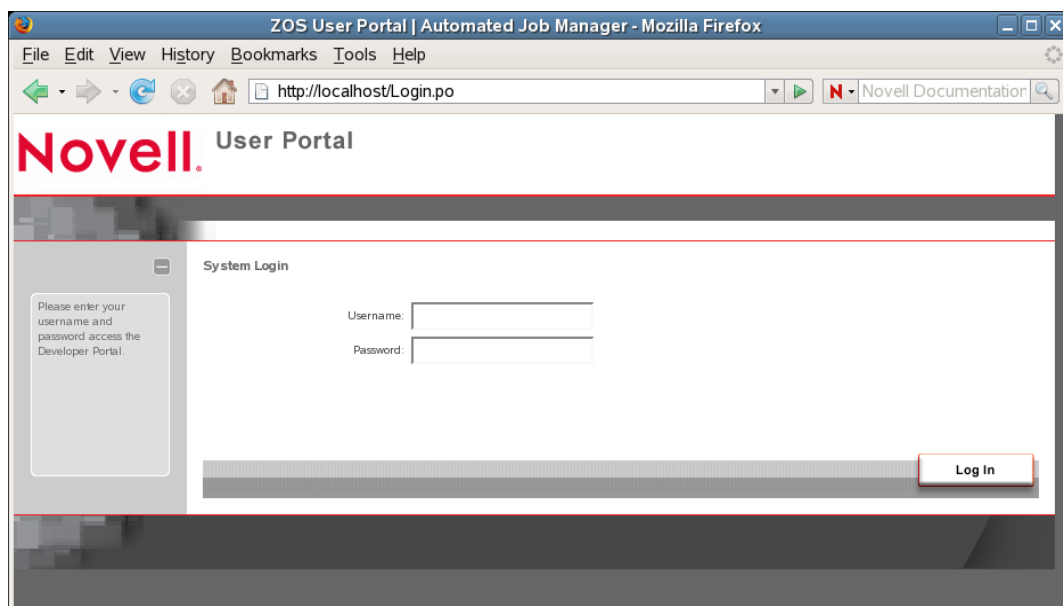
ZOS User Portal | Automated Job Manager - Mozilla Firefox

File Edit View History Bookmarks Tools Help

http://localhost/Login.po

Novell Documentatior

Novell. User Portal

Please enter your username and password access the Developer Portal.

System Login

Username:

Password:

Log In